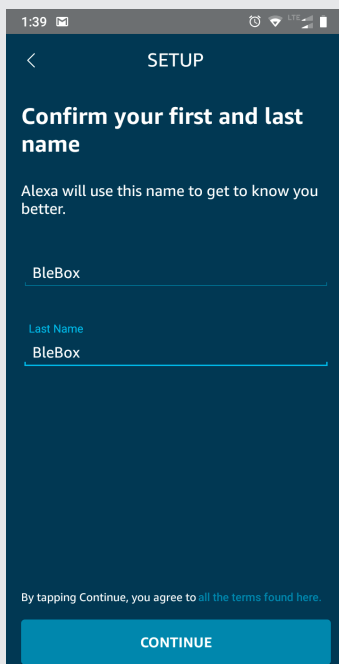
1:39

LTE

SETUP

Confirm your first and last name

Alexa will use this name to get to know you better.

BleBox

Last Name

BleBox

By tapping Continue, you agree to all the terms found here.

CONTINUE